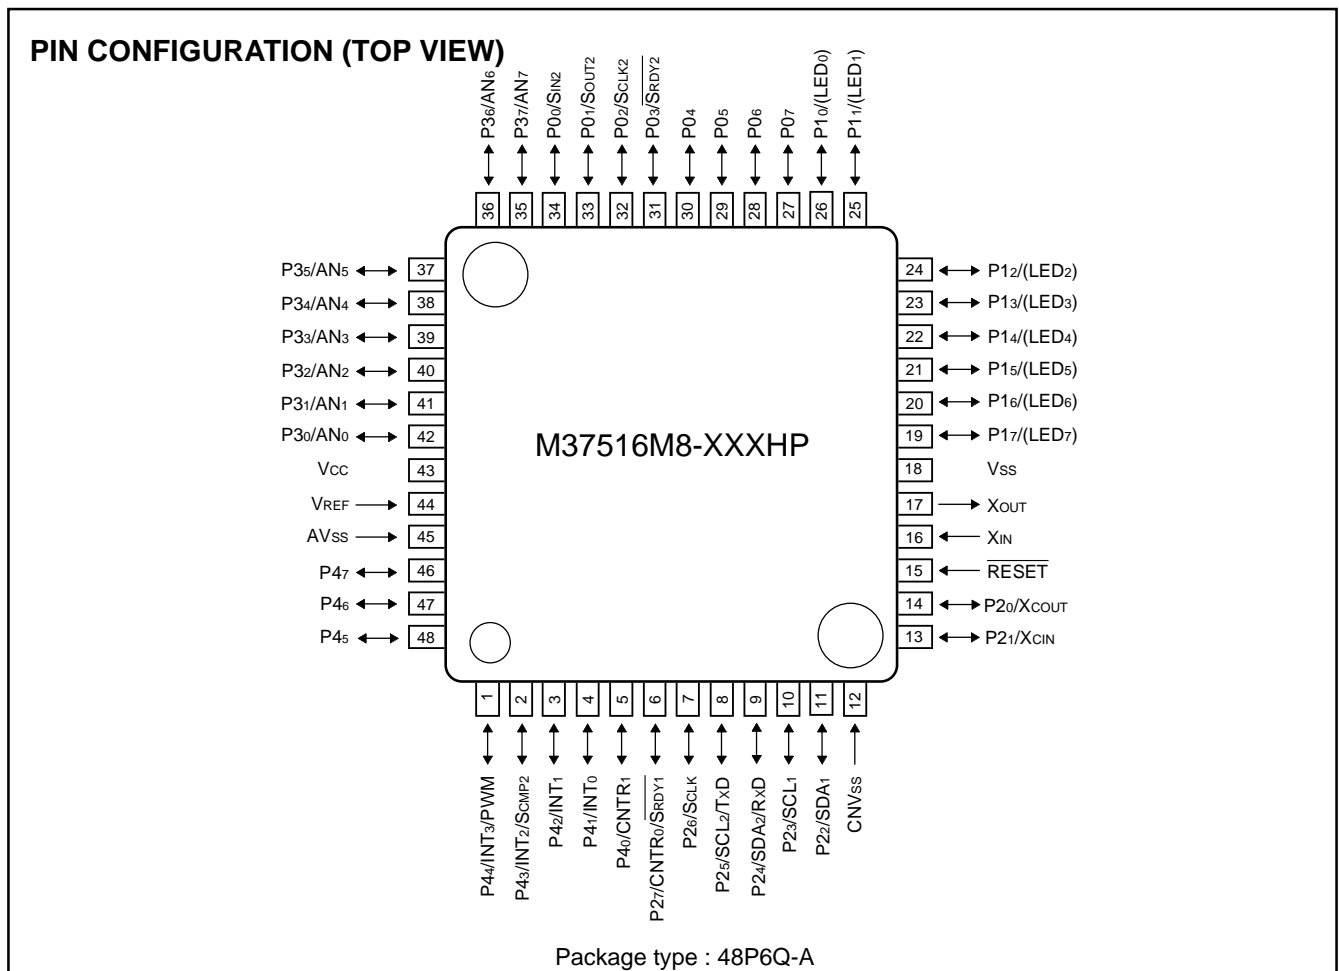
PIN CONFIGURATION (TOP VIEW)

$P3_6/AN_6$
$P3_7/AN_7$
$P0_0/S_{IN2}$
$P0_1/S_{OUT2}$
$P0_2/S_{CLK2}$
$P0_3/\overline{S_{RDY2}}$
$P0_4$
$P0_5$
$P0_6$
$P0_7$
$P1_0/(LED_0)$
$P1_1/(LED_1)$

36 35 34 33 32 31 30 29 28 27 26 25

$P3_5/AN_5$ 37
$P3_4/AN_4$ 38
$P3_3/AN_3$ 39
$P3_2/AN_2$ 40
$P3_1/AN_1$ 41
$P3_0/AN_0$ 42
$V_{CC}$ 43
$V_{REF}$ 44
$AV_{SS}$ 45
$P4_7$ 46
$P4_6$ 47
$P4_5$ 48

24 $P1_2/(LED_2)$
23 $P1_3/(LED_3)$
22 $P1_4/(LED_4)$
21 $P1_5/(LED_5)$
20 $P1_6/(LED_6)$
19 $P1_7/(LED_7)$
18 $V_{SS}$
17 $X_{OUT}$
16 $X_{IN}$
15 $\overline{RESET}$
14 $P2_0/X_{COUT}$
13 $P2_1/X_{CIN}$

M37516M8-XXXHP

1 2 3 4 5 6 7 8 9 10 11 12

$P4_4/INT_3/PWM$
$P4_3/INT_2/S_{CMP2}$
$P4_2/INT_1$
$P4_1/INT_0$
$P4_0/CNTR_1$
$P2_7/CNTR_0/\overline{S_{RDY1}}$
$P2_6/S_{CLK}$
$P2_5/SCL_2/T_XD$
$P2_4/SDA_2/R_XD$
$P2_3/SCL_1$
$P2_2/SDA_1$
$CNV_{SS}$

Package type : 48P6Q-A